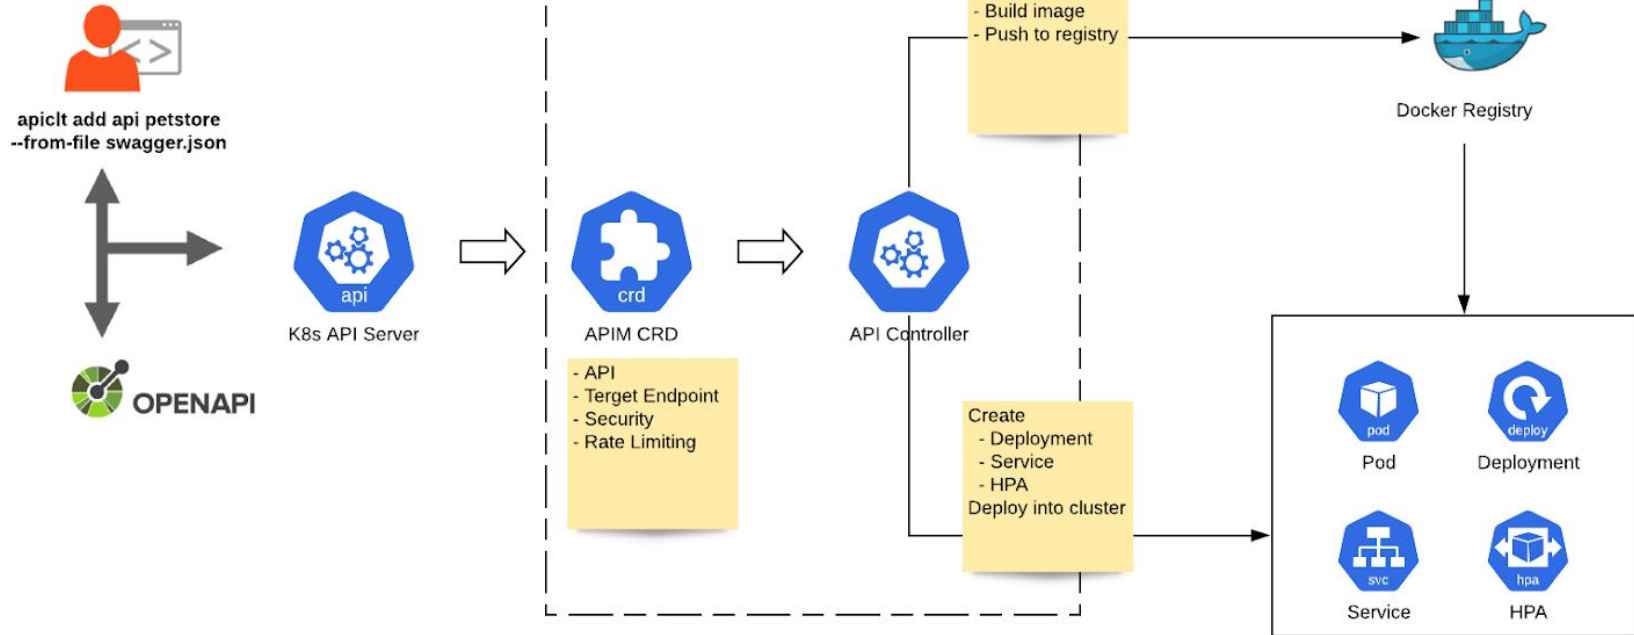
apiclt add api petstore --from-file swagger.json

OPENAPI

api
K8s API Server

crd
APIM CRD

- API
- Terget Endpoint
- Security
- Rate Limiting

API Controller

- Build image
- Push to registry

Docker Registry

Create
- Deployment
- Service
- HPA
Deploy into cluster

pod
Pod

deploy
Deployment

svc
Service

hpa
HPA